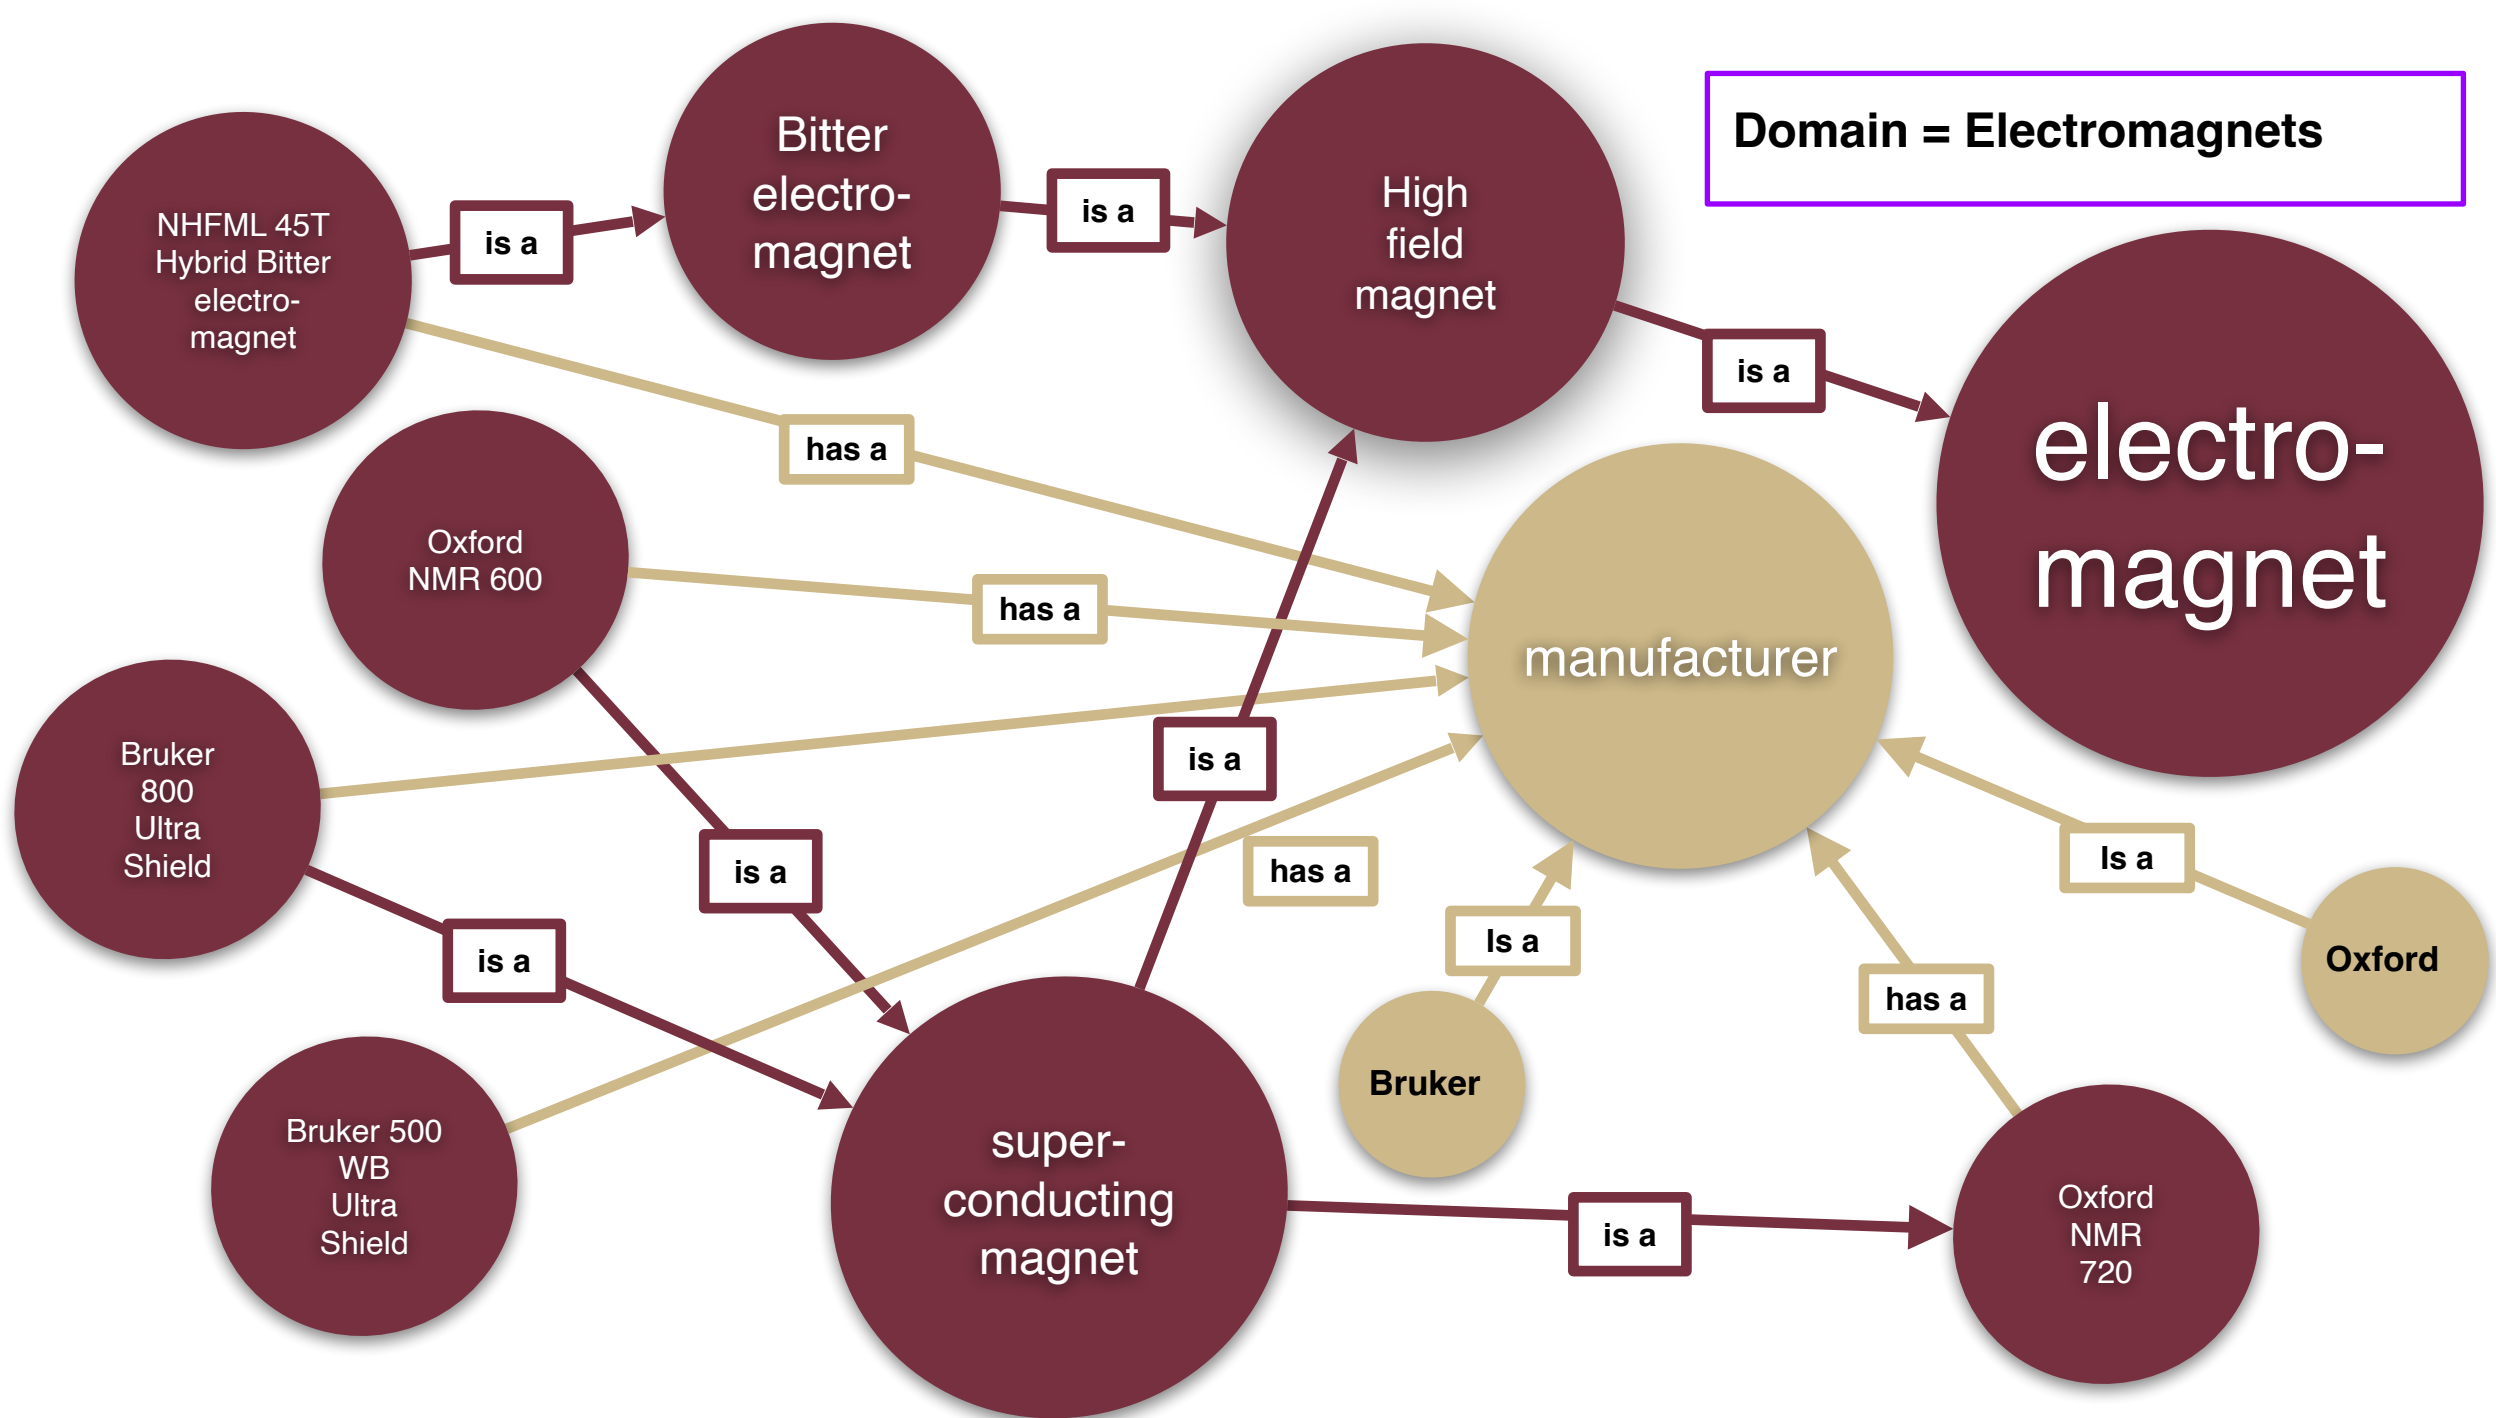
Domain = Electromagnets

NHFML 45T Hybrid Bitter electro-magnet

is a

Bitter electro-magnet

is a

High field magnet

is a

electro-magnet

has a

Oxford NMR 600

has a

manufacturer

Bruker 800 Ultra Shield

is a

is a

has a

Is a

Is a

Oxford

has a

is a

Bruker

Bruker 500 WB Ultra Shield

super-conducting magnet

is a

Oxford NMR 720